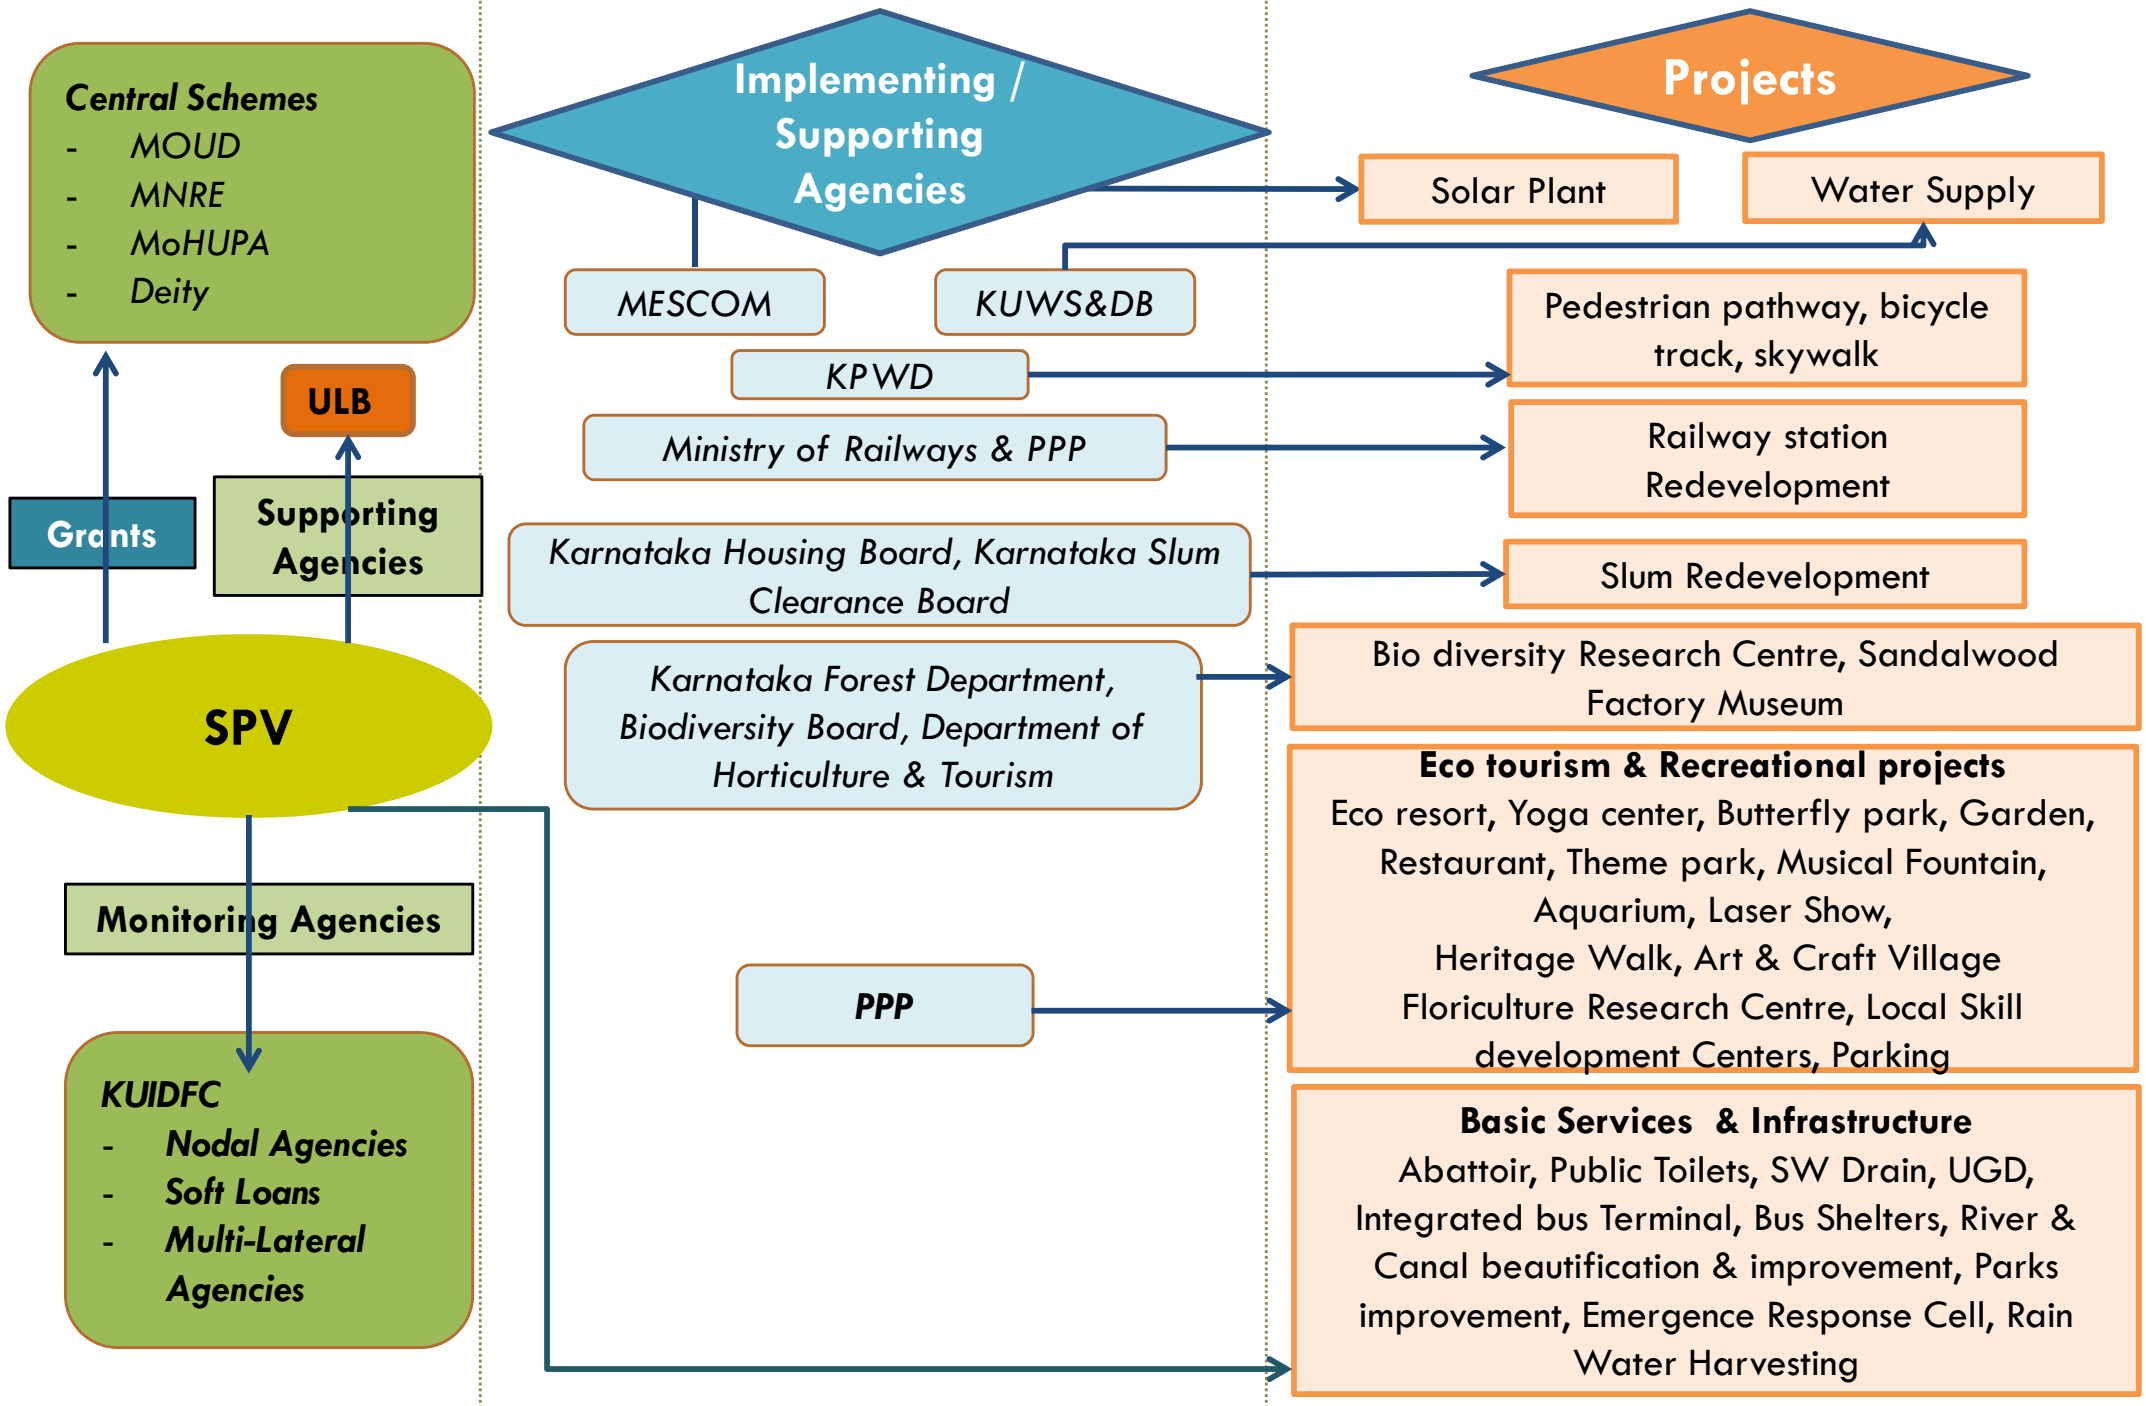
Central Schemes
- MOUD
- MNRE
- MoHUPA
- Deity

ULB

Grants

Supporting Agencies

SPV

Monitoring Agencies

KUIDFC
- Nodal Agencies
- Soft Loans
- Multi-Lateral Agencies

Implementing / Supporting Agencies

MESCOM

KUWS&DB

KPWD

Ministry of Railways & PPP

Karnataka Housing Board, Karnataka Slum Clearance Board

Karnataka Forest Department, Biodiversity Board, Department of Horticulture & Tourism

PPP

Projects

Solar Plant

Water Supply

Pedestrian pathway, bicycle track, skywalk

Railway station Redevelopment

Slum Redevelopment

Bio diversity Research Centre, Sandalwood Factory Museum

Eco tourism & Recreational projects
Eco resort, Yoga center, Butterfly park, Garden, Restaurant, Theme park, Musical Fountain, Aquarium, Laser Show, Heritage Walk, Art & Craft Village Floriculture Research Centre, Local Skill development Centers, Parking

Basic Services & Infrastructure
Abattoir, Public Toilets, SW Drain, UGD, Integrated bus Terminal, Bus Shelters, River & Canal beautification & improvement, Parks improvement, Emergence Response Cell, Rain Water Harvesting